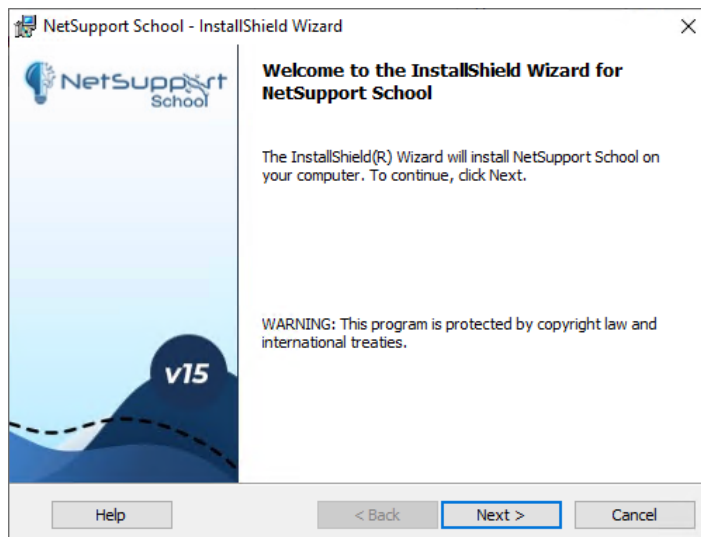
NetSupport School - InstallShield Wizard

NetSupport School

v15

Welcome to the InstallShield Wizard for NetSupport School

The InstallShield(R) Wizard will install NetSupport School on your computer. To continue, click Next.

WARNING: This program is protected by copyright law and international treaties.

Help

< Back

Next >

Cancel